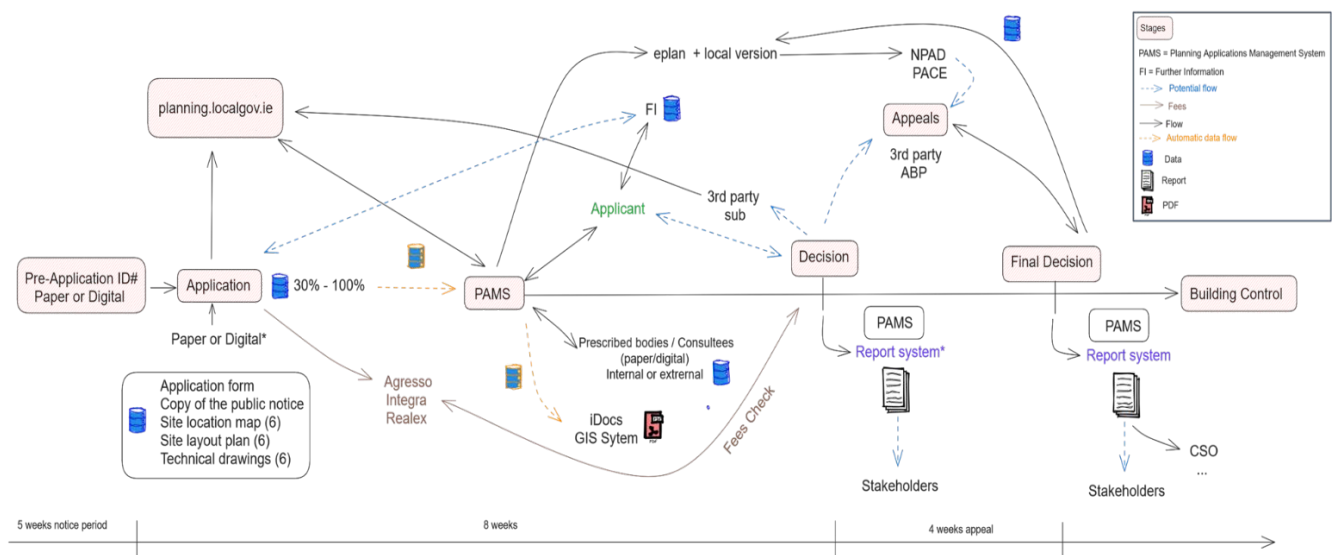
Stages

PAMS = Planning Applications Management System

FI = Further Information

Potential flow

Fees

Flow

Automatic data flow

Data

Report

PDF

eplan + local version

NPAD
PACE

planning.localgov.ie

FI

Appeals

3rd party
ABP

Applicant

3rd party
sub

Pre-Application ID#
Paper or Digital

Application

30% - 100%

PAMS

Decision

Final Decision

Building Control

Paper or Digital*

Prescribed bodies / Consultees
(paper/digital)
Internal or extrernal

PAMS

Report system*

PAMS

Report system

Application form
Copy of the public notice
Site location map (6)
Site layout plan (6)
Technical drawings (6)

Agresso
Integra
Realex

iDocs
GIS Sytem

Fees Check

CSO
...

Stakeholders

Stakeholders

5 weeks notice period

8 weeks

4 weeks appeal